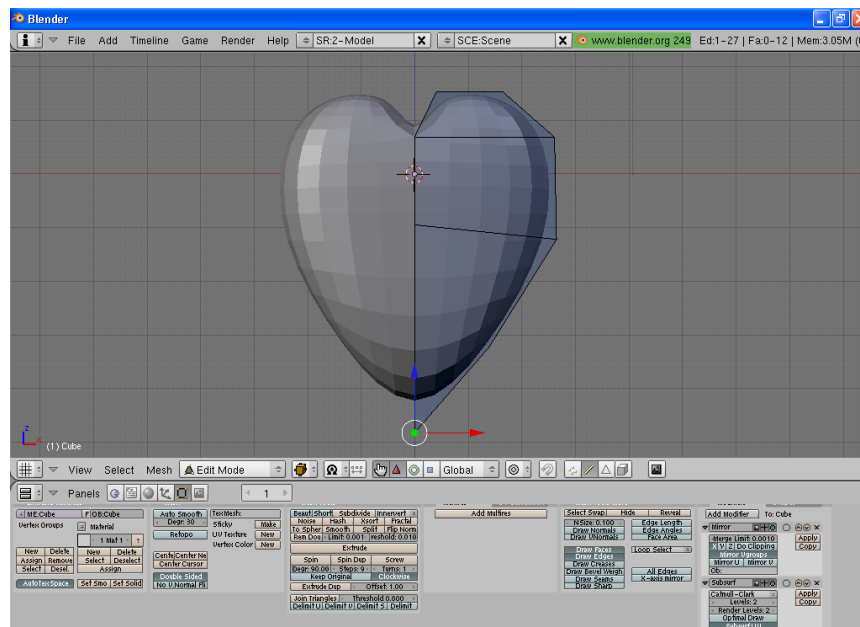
Blender

File Add Timeline Game Render Help SR:2-Model SCE:Scene www.blender.org 249 Ed:1-27 | Fa:0-12 | Mem:3.05M

(1) Cube

View Select Mesh Edit Mode Global

Panels 1

ME:Cube F OB:Cube
Vertex Groups Material
1 Mat 1 ?
New Delete New Delete
Assign Remove Select Deselect
Select Desel. Assign
AutoTexSpace Set Smo Set Solid

Auto Smooth
Degr: 30
Refopo
Centre Center Ne
Center Cursor
Double Sided
No V.Normal Fl

TexMesh:
Sticky Make
UV Texture New
Vertex Color New

Beauty Short Subdivide Innervert
Noise Hash Xsort Fractal
To Sphere Smooth Split Flip Norm
Rem Dou Limit: 0.001 hreshold: 0.010
Extrude
Spin Spin Dup Screw
Degr: 90.00 Steps: 9 Turns: 1
Keep Original Clockwise
Extrude Dup Offset: 1.00
Join Triangles Threshold 0.800
Delimit U Delimit V Delimit S Delimit

Add Multires

Select Swap Hide Reveal
NSize: 0.100 Edge Length
Draw Normals Edge Angles
Draw VNormals Face Area
Draw Faces Loop Select
Draw Edges
Draw Creases
Draw Bevel Weigh All Edges
Draw Seams X-axis mirror
Draw Sharp

Add Modifier To: Cube
Mirror
Merge Limit 0.0010
X Y Z Do Clipping
Mirror Vgroups
Mirror U Mirror V
Ob:
Apply
Copy
Subsurf
Catmull-Clark
Levels: 2
Render Levels: 2
Optimal Draw
Apply
Copy